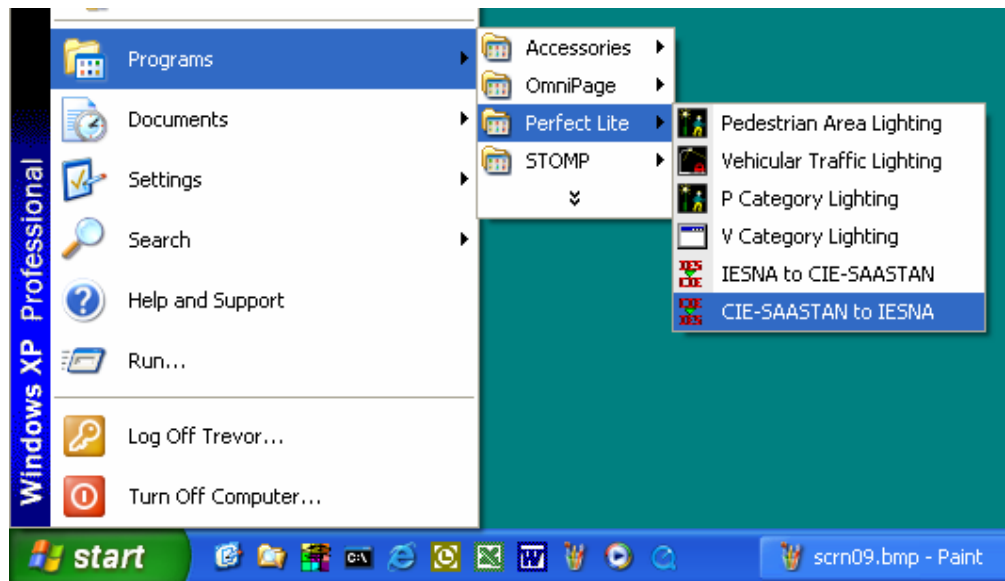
Windows XP Professional

Programs
Documents
Settings
Search
Help and Support
Run...
Log Off Trevor...
Turn Off Computer...

Accessories
OmniPage
Perfect Lite
STOMP

Pedestrian Area Lighting
Vehicular Traffic Lighting
P Category Lighting
V Category Lighting
IESNA to CIE-SAASTAN
CIE-SAASTAN to IESNA

start
scrn09.bmp - Paint